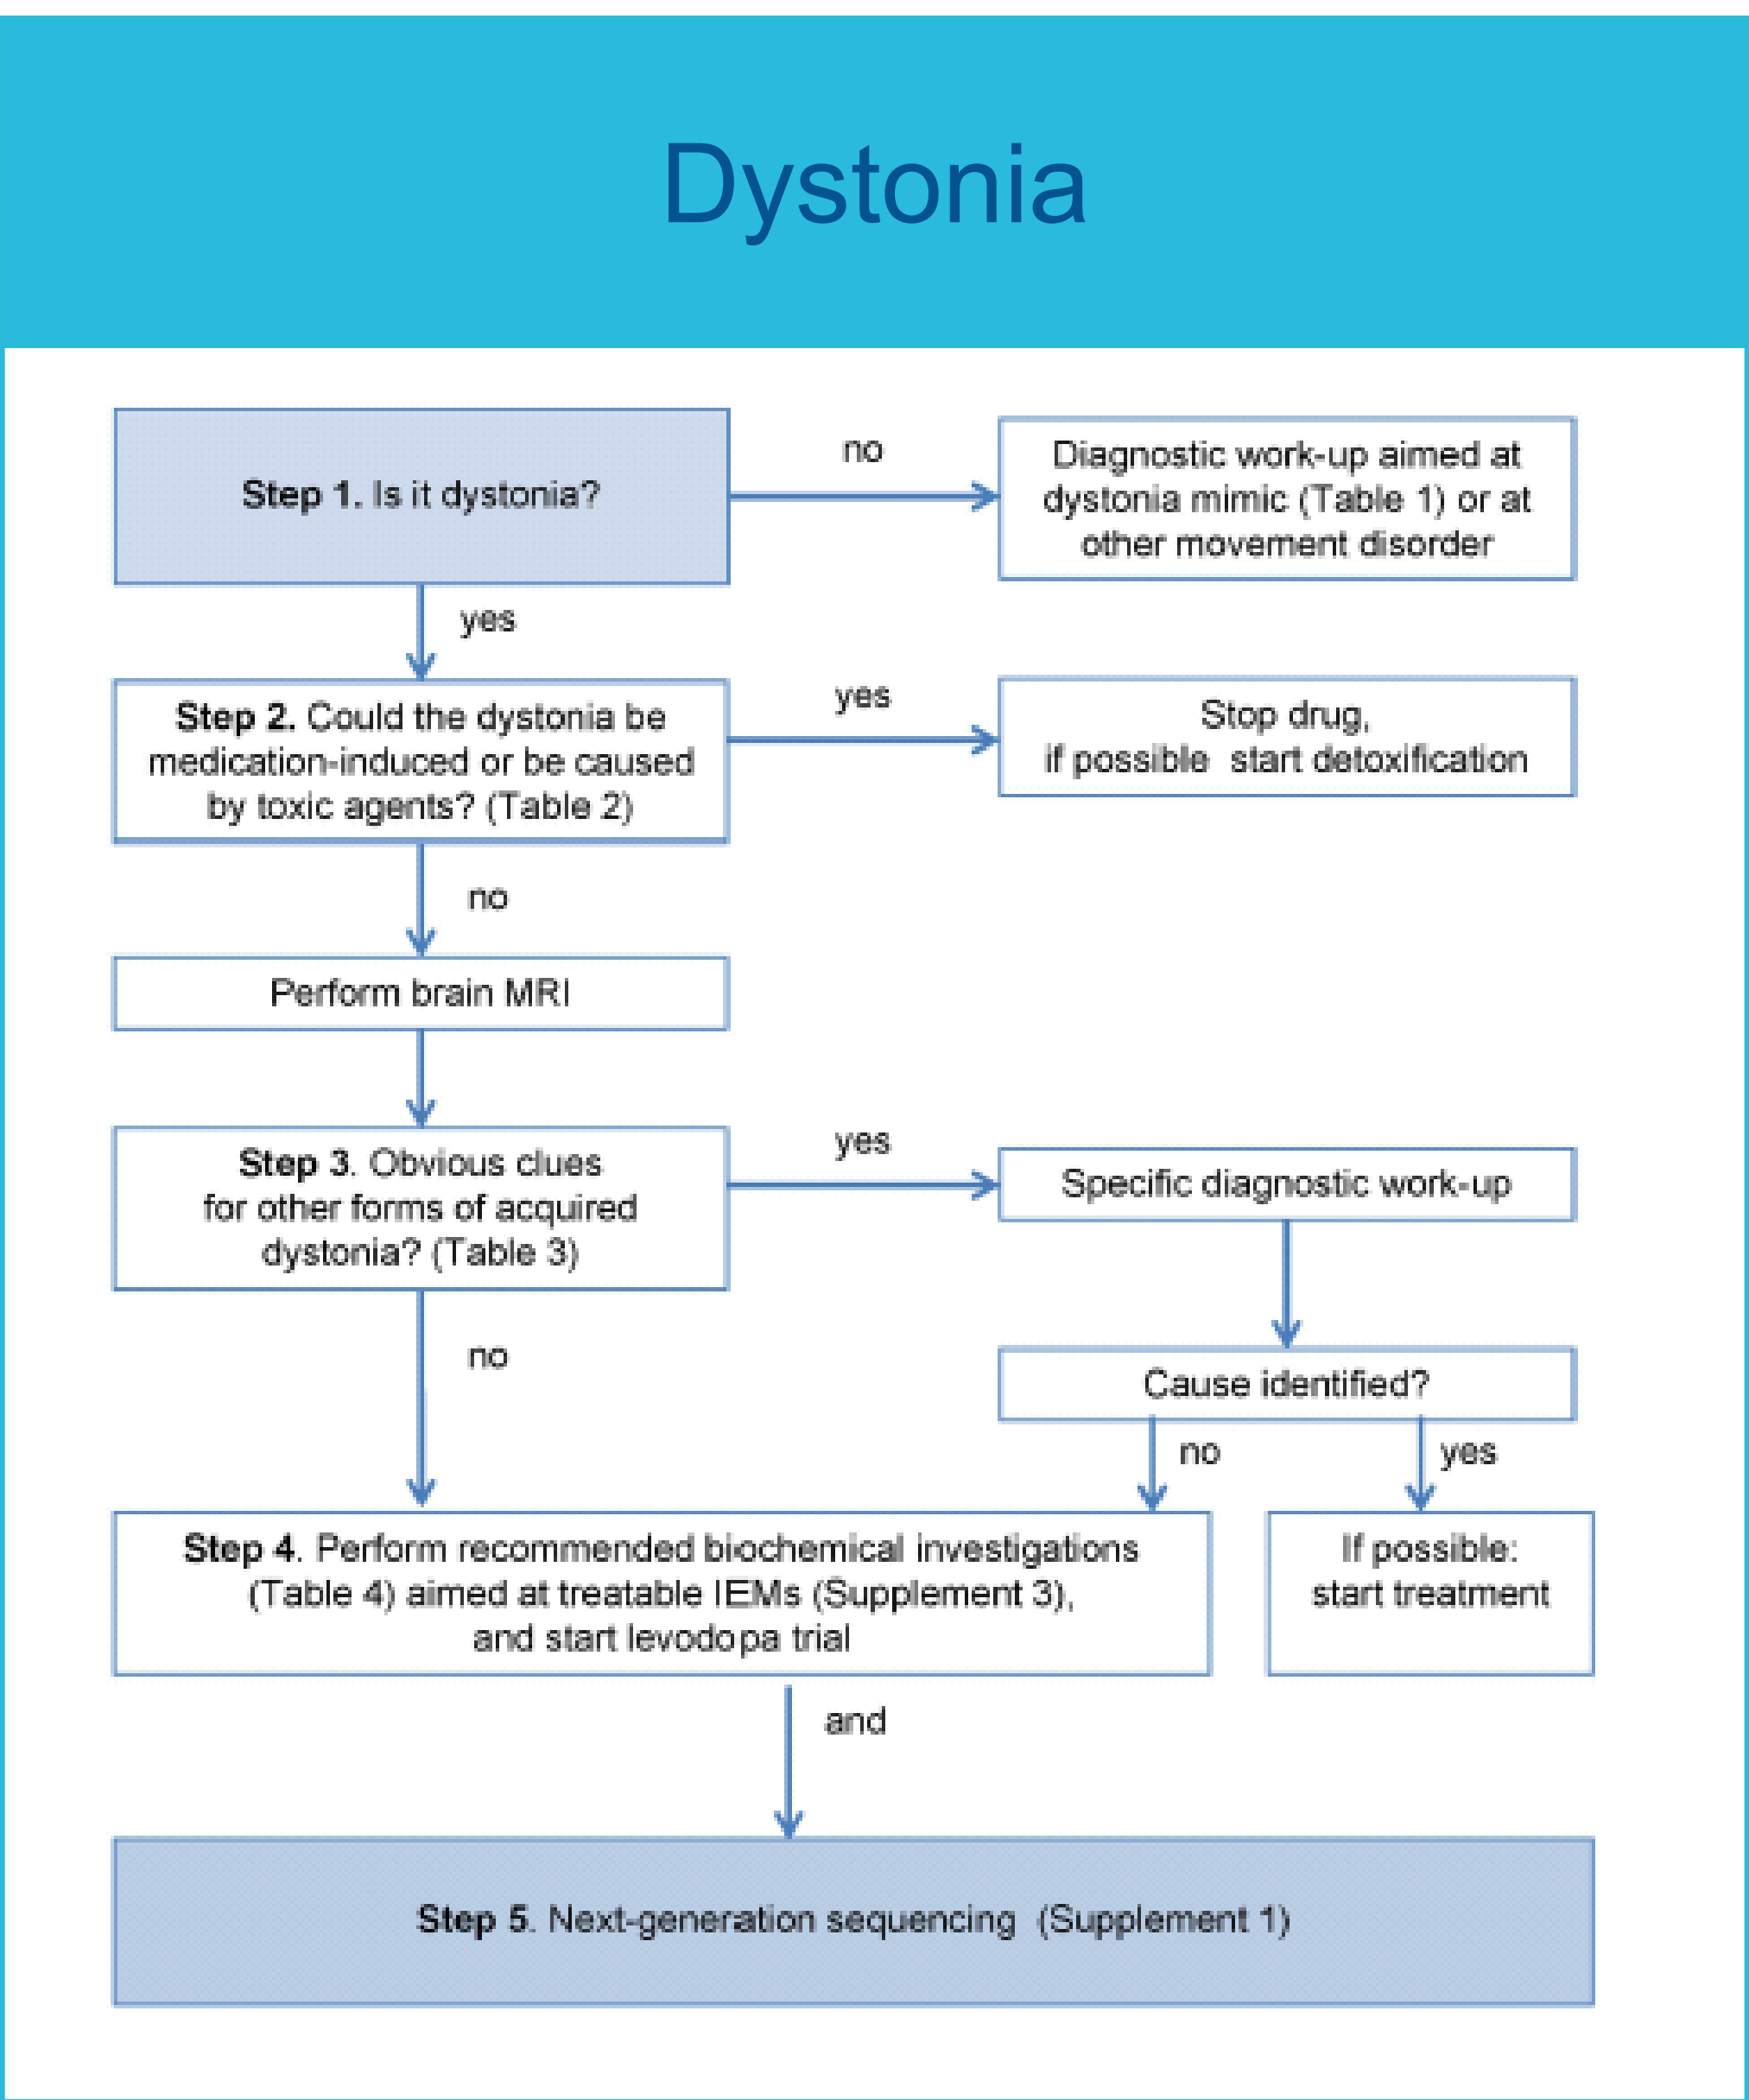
Dystonia

**Step 1.** Is it dystonia?

no

Diagnostic work-up aimed at dystonia mimic (Table 1) or at other movement disorder

yes

**Step 2.** Could the dystonia be medication-induced or be caused by toxic agents? (Table 2)

yes

Stop drug, if possible start detoxification

no

Perform brain MRI

**Step 3**. Obvious clues for other forms of acquired dystonia? (Table 3)

yes

Specific diagnostic work-up

Cause identified?

no

no

yes

**Step 4**. Perform recommended biochemical investigations (Table 4) aimed at treatable IEMs (Supplement 3), and start levodopa trial

If possible: start treatment

and

**Step 5**. Next-generation sequencing (Supplement 1)